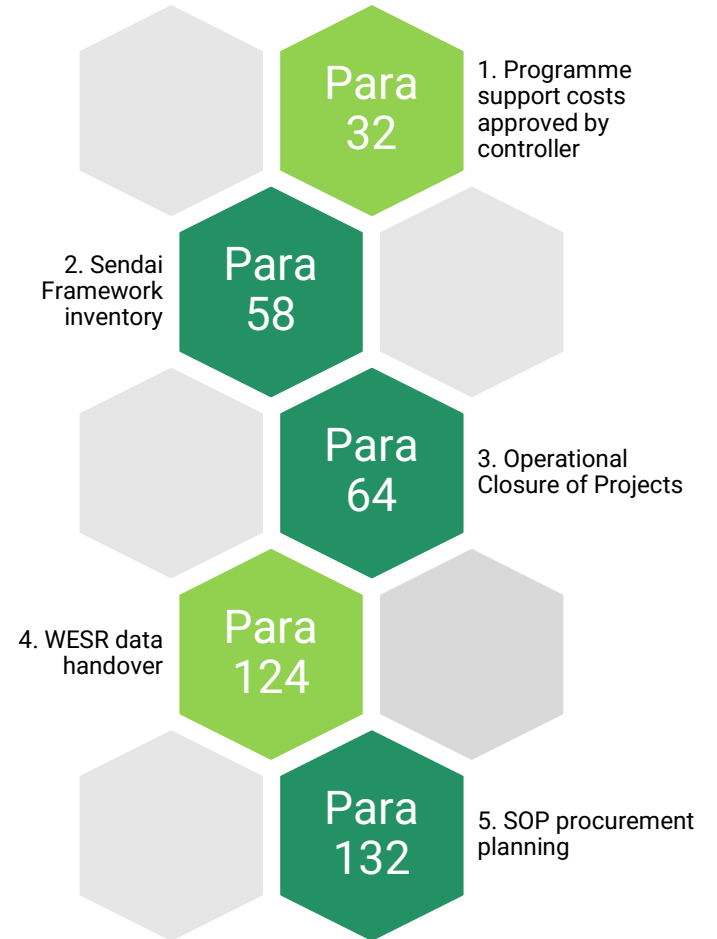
Para 32

1. Programme support costs approved by controller

2. Sendai Framework inventory

Para 58

Para 64

3. Operational Closure of Projects

4. WESR data handover

Para 124

Para 132

5. SOP procurement planning